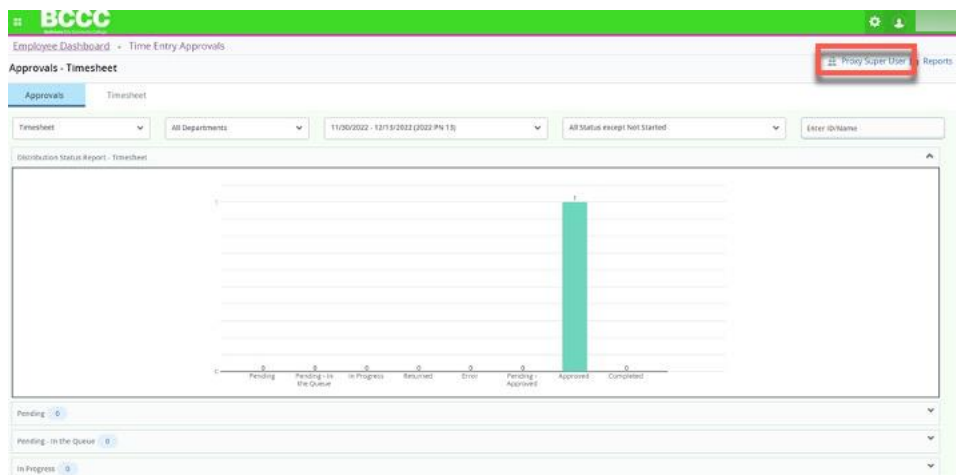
BCCC

Employee Dashboard • Time Entry Approvals

Approvals - Timesheet

Proxy Super User Reports

Approvals Timesheet

Timesheet

All Departments

11/30/2022 - 12/13/2022 (2022 PN 13)

All Status except Not Started

Enter ID/Name

Distribution Status Report - Timesheet

1

0

0 0 0 0 0 0 1 0

Pending Pending - In the Queue In Progress Returned Error Pending - Approved Approved Completed

Pending 0

Pending - In the Queue 0

In Progress 0